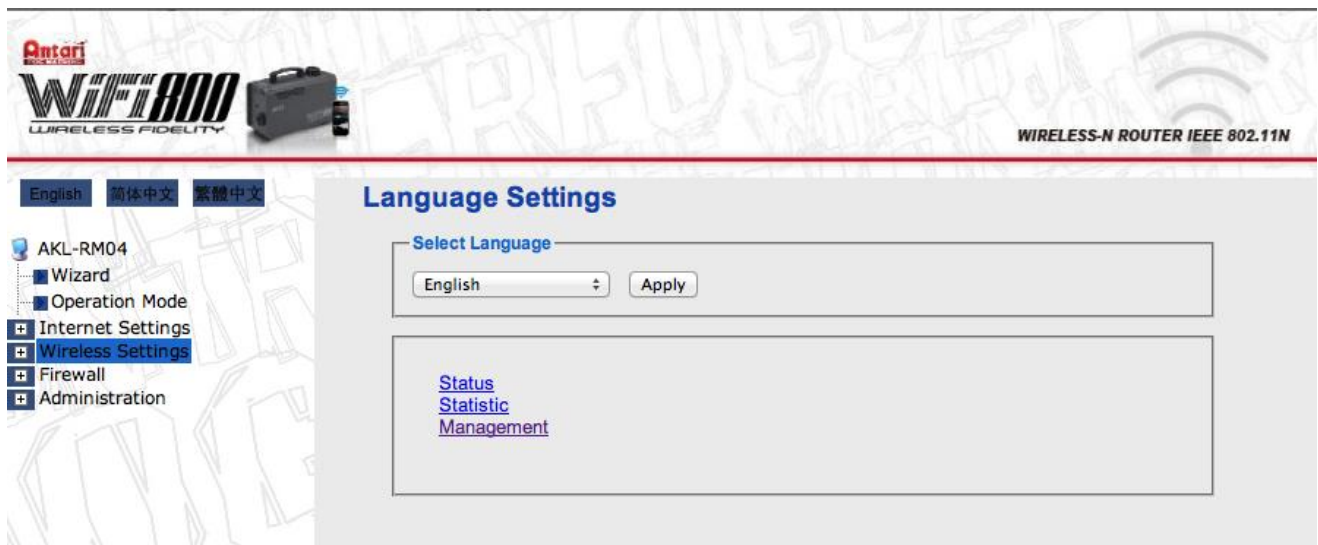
Antari
WiFi800
WIRELESS FIDELITY

WIRELESS-N ROUTER IEEE 802.11N

English 简体中文 繁體中文

AKL-RM04
Wizard
Operation Mode
Internet Settings
Wireless Settings
Firewall
Administration

Language Settings

Select Language
English
Apply

Status
Statistic
Management